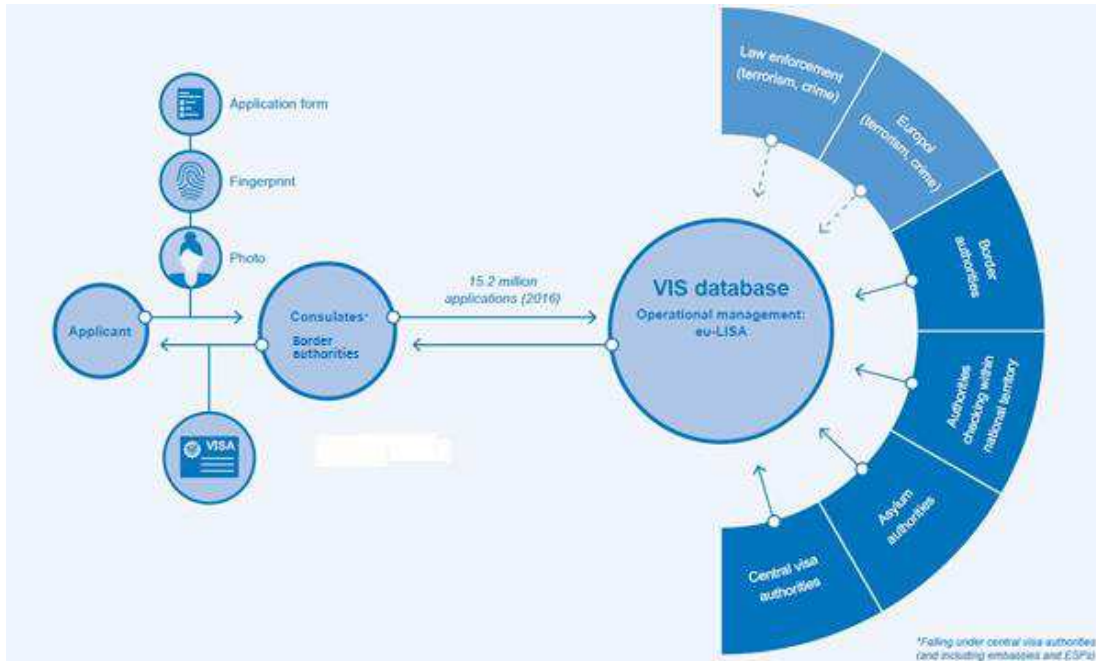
Application form

Fingerprint

Photo

Applicant

Consulates*

Border authorities

VISA

15.2 million applications (2016)

VIS database

Operational management: eu-LISA

Law enforcement (terrorism, crime)

Europol (terrorism, crime)

Border authorities

Authorities checking within national territory

Asylum authorities

Central visa authorities

*Falling under central visa authorities (and including embassies and ESPs)